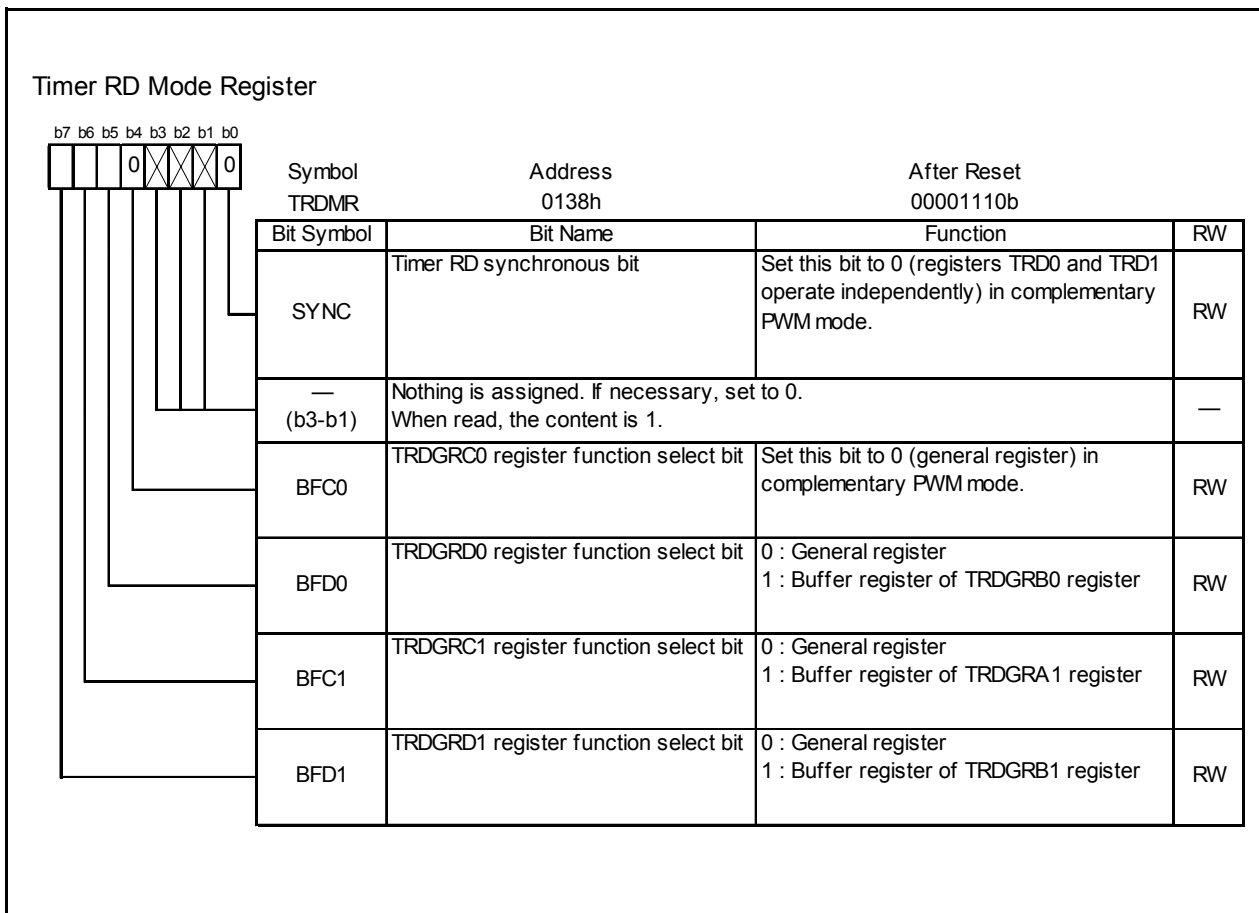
Timer RD Mode Register

b7 b6 b5 b4 b3 b2 b1 b0

0 0

| Symbol | Address | After Reset |
|---|---|---|
| TRDMR | 0138h | 00001110b |

| Bit Symbol | Bit Name | Function | RW |
|---|---|---|---|
| SYNC | Timer RD synchronous bit | Set this bit to 0 (registers TRD0 and TRD1 operate independently) in complementary PWM mode. | RW |
| — (b3-b1) | Nothing is assigned. If necessary, set to 0. When read, the content is 1. | | — |
| BFC0 | TRDGRC0 register function select bit | Set this bit to 0 (general register) in complementary PWM mode. | RW |
| BFD0 | TRDGRD0 register function select bit | 0 : General register<br>1 : Buffer register of TRDGRB0 register | RW |
| BFC1 | TRDGRC1 register function select bit | 0 : General register<br>1 : Buffer register of TRDGRA1 register | RW |
| BFD1 | TRDGRD1 register function select bit | 0 : General register<br>1 : Buffer register of TRDGRB1 register | RW |